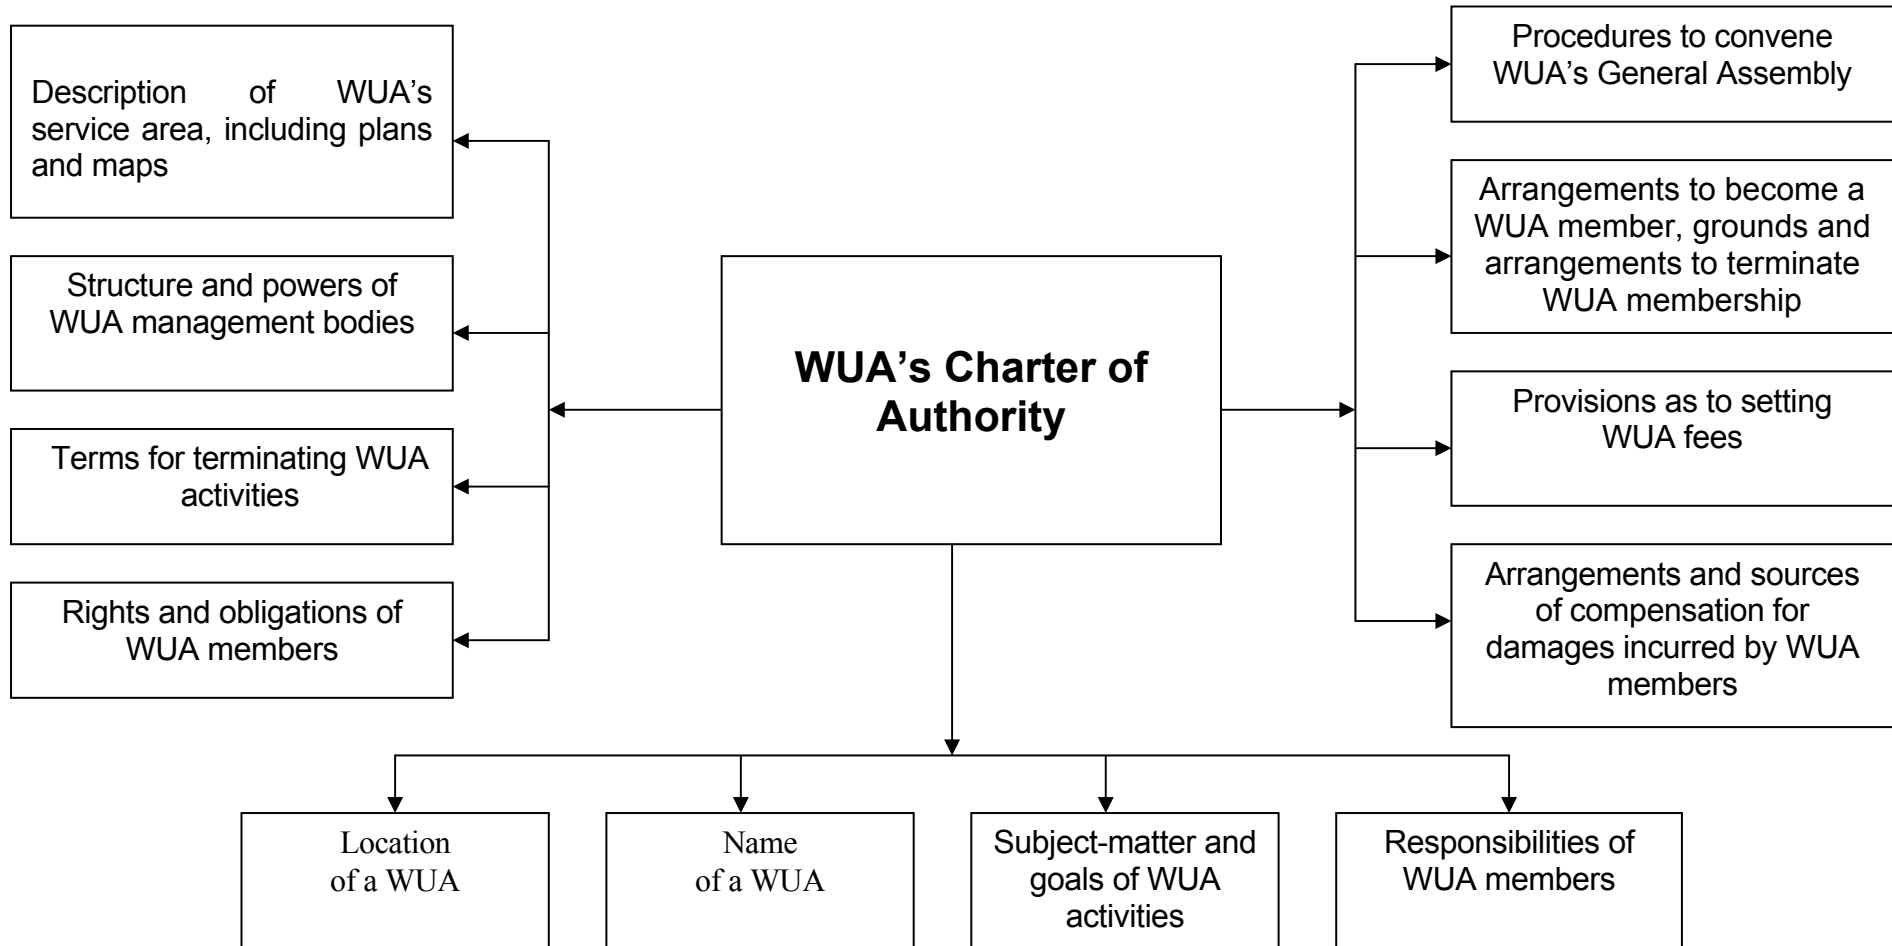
Description of WUA's service area, including plans and maps

Structure and powers of WUA management bodies

Terms for terminating WUA activities

Rights and obligations of WUA members

WUA's Charter of Authority

Procedures to convene WUA's General Assembly

Arrangements to become a WUA member, grounds and arrangements to terminate WUA membership

Provisions as to setting WUA fees

Arrangements and sources of compensation for damages incurred by WUA members

Location of a WUA

Name of a WUA

Subject-matter and goals of WUA activities

Responsibilities of WUA members